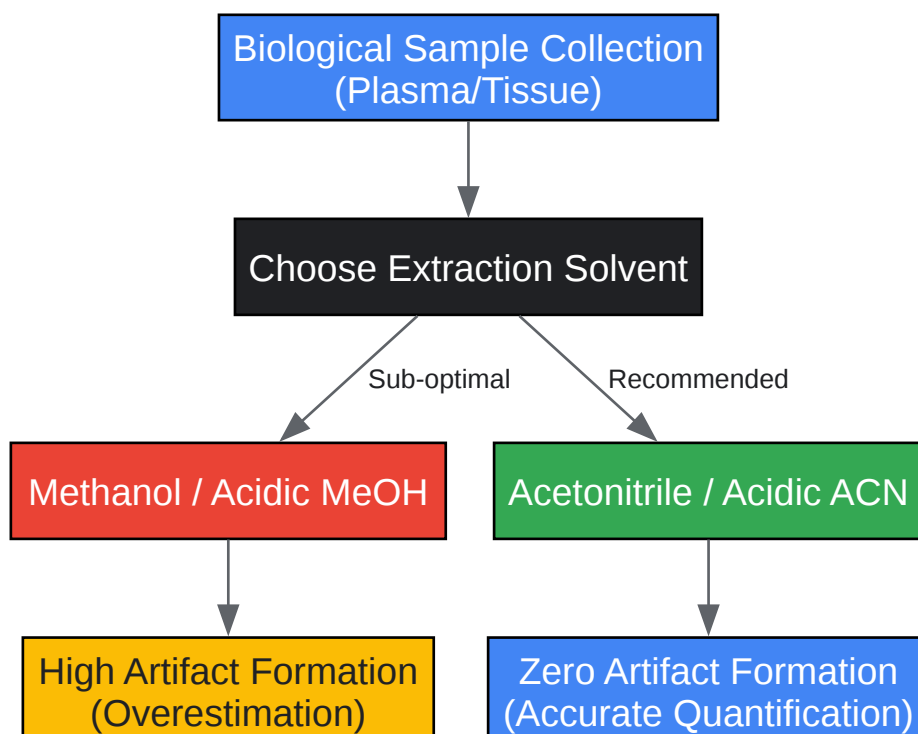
Biological Sample Collection
(Plasma/Tissue)

Choose Extraction Solvent

Sub-optimal

Recommended

Methanol / Acidic MeOH

Acetonitrile / Acidic ACN

High Artifact Formation
(Overestimation)

Zero Artifact Formation
(Accurate Quantification)